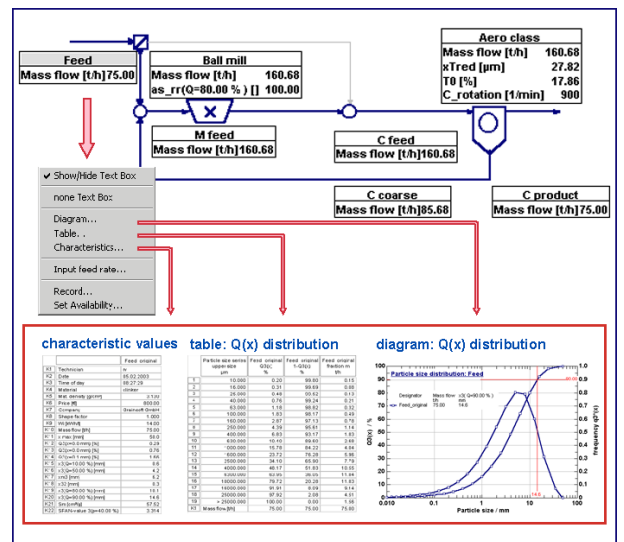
Feed
Mass flow [t/h] 75.00

Ball mill
Mass flow [t/h] 160.68
as_rr(Q=80.00 %) [] 100.00

M feed
Mass flow [t/h] 160.68

Aero class
Mass flow [t/h] 160.68
xTred [µm] 27.82
T0 [%] 17.86
C_rotation [1/min] 900

C feed
Mass flow [t/h] 160.68

C coarse
Mass flow [t/h] 85.68

C product
Mass flow [t/h] 75.00

✔ Show/Hide Text Box
none Text Box
Diagram...
Table. .
Characteristics...
Input feed rate...
Record...
Set Availability...

characteristic values

table: Q(x) distribution

diagram: Q(x) distribution

Particle size distribution: Feed

Particle size / mm
Q0(x) / %
frequency q0*(x)

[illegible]